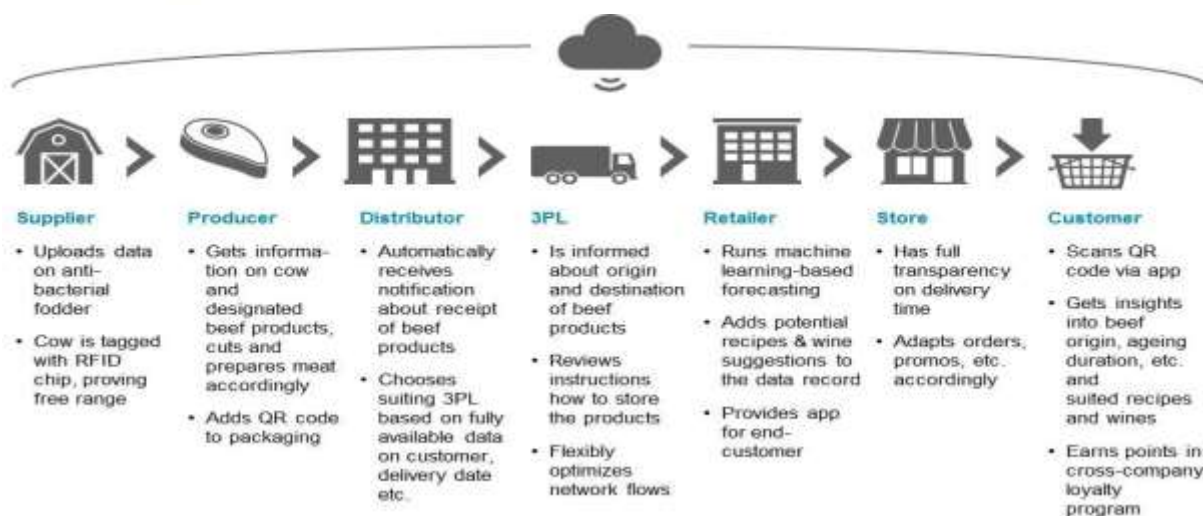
Supplier
- Uploads data on anti-bacterial fodder
- Cow is tagged with RFID chip, proving free range

Producer
- Gets information on cow and designated beef products, cuts and prepares meat accordingly
- Adds QR code to packaging

Distributor
- Automatically receives notification about receipt of beef products
- Chooses suiting 3PL based on fully available data on customer, delivery date etc.

3PL
- Is informed about origin and destination of beef products
- Reviews instructions how to store the products
- Flexibly optimizes network flows

Retailer
- Runs machine learning-based forecasting
- Adds potential recipes & wine suggestions to the data record
- Provides app for end-customer

Store
- Has full transparency on delivery time
- Adapts orders, promos, etc. accordingly

Customer
- Scans QR code via app
- Gets insights into beef origin, ageing duration, etc. and suited recipes and wines
- Earns points in cross-company loyalty program